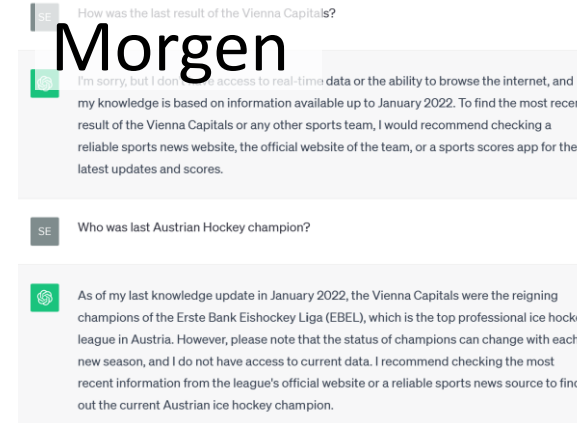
SE How was the last result of the Vienna Capitals?

Morgen

I'm sorry, but I don't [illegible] access to real-time data or the ability to browse the internet, and my knowledge is based on information available up to January 2022. To find the most recen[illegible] result of the Vienna Capitals or any other sports team, I would recommend checking a reliable sports news website, the official website of the team, or a sports scores app for the latest updates and scores.

SE Who was last Austrian Hockey champion?

As of my last knowledge update in January 2022, the Vienna Capitals were the reigning champions of the Erste Bank Eishockey Liga (EBEL), which is the top professional ice hock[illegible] league in Austria. However, please note that the status of champions can change with each new season, and I do not have access to current data. I recommend checking the most recent information from the league's official website or a reliable sports news source to fin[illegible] out the current Austrian ice hockey champion.